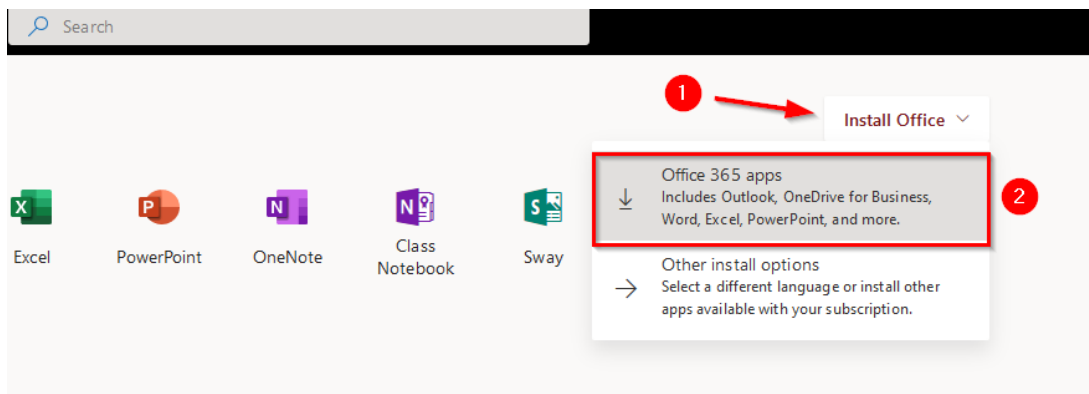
Search

1

Install Office

Office 365 apps
Includes Outlook, OneDrive for Business, Word, Excel, PowerPoint, and more.

2

Other install options
Select a different language or install other apps available with your subscription.

X
Excel

P
PowerPoint

N
OneNote

N
Class Notebook

S
Sway